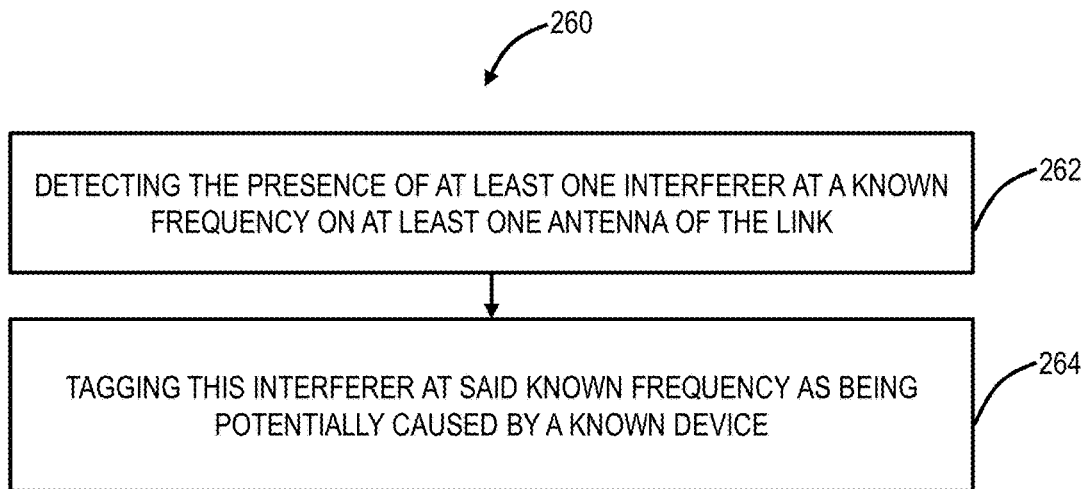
260

DETECTING THE PRESENCE OF AT LEAST ONE INTERFERER AT A KNOWN FREQUENCY ON AT LEAST ONE ANTENNA OF THE LINK

262

TAGGING THIS INTERFERER AT SAID KNOWN FREQUENCY AS BEING POTENTIALLY CAUSED BY A KNOWN DEVICE

264